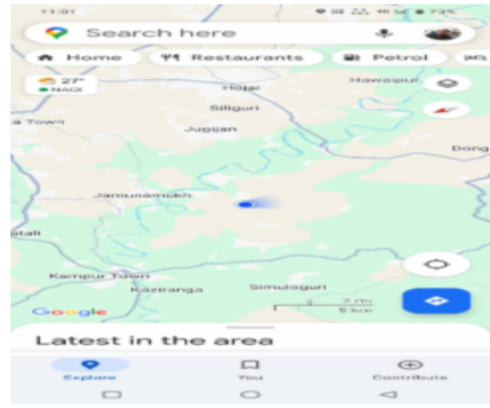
11:01

Search here

Home

Restaurants

Petrol

27°

Hojai

Hawaipur

Silliguri

a Town

Jugijan

Dong

Jamunamukh

atali

Kampur Town

Kaziranga

Simulaguri

2 mi

5 km

Google

Latest in the area

Explore

You

Contribute